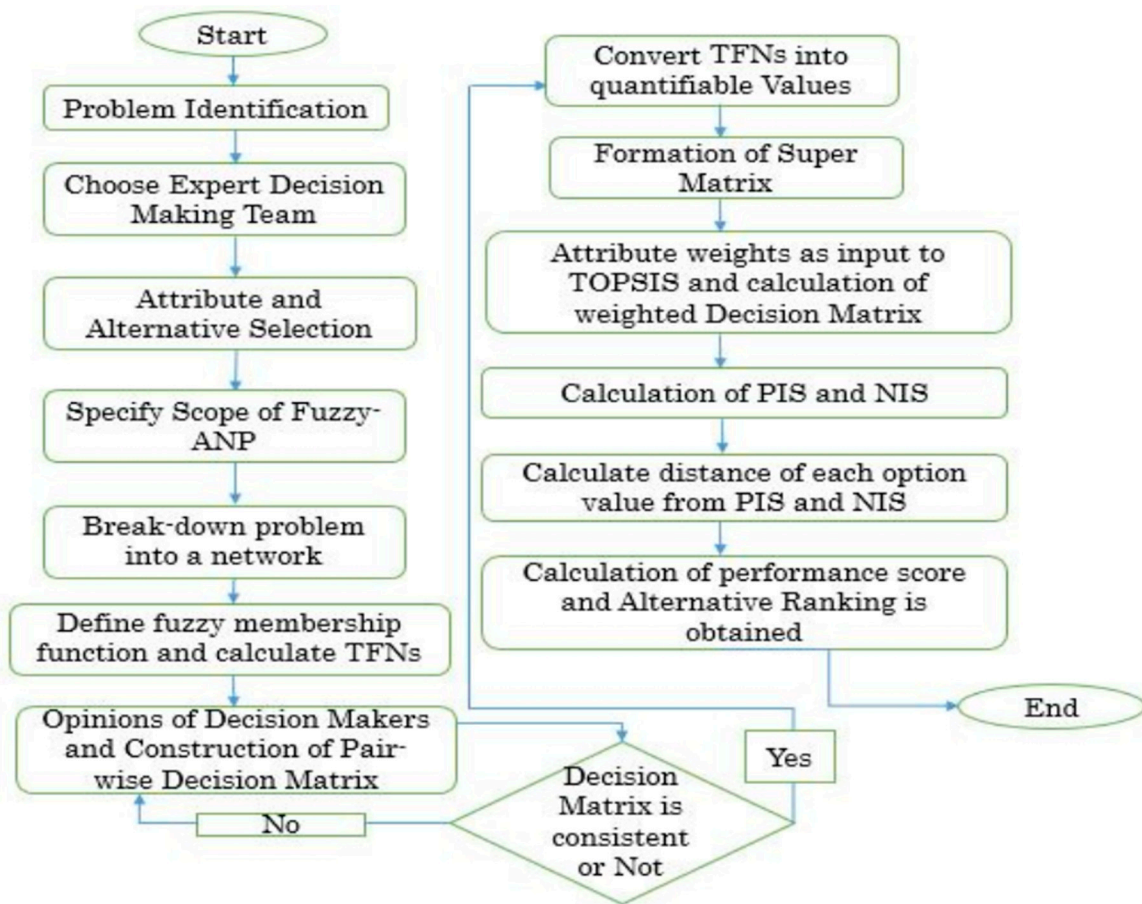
Start

Problem Identification

Choose Expert Decision Making Team

Attribute and Alternative Selection

Specify Scope of Fuzzy-ANP

Break-down problem into a network

Define fuzzy membership function and calculate TFNs

Opinions of Decision Makers and Construction of Pairwise Decision Matrix

No

Decision Matrix is consistent or Not

Yes

Convert TFNs into quantifiable Values

Formation of Super Matrix

Attribute weights as input to TOPSIS and calculation of weighted Decision Matrix

Calculation of PIS and NIS

Calculate distance of each option value from PIS and NIS

Calculation of performance score and Alternative Ranking is obtained

End